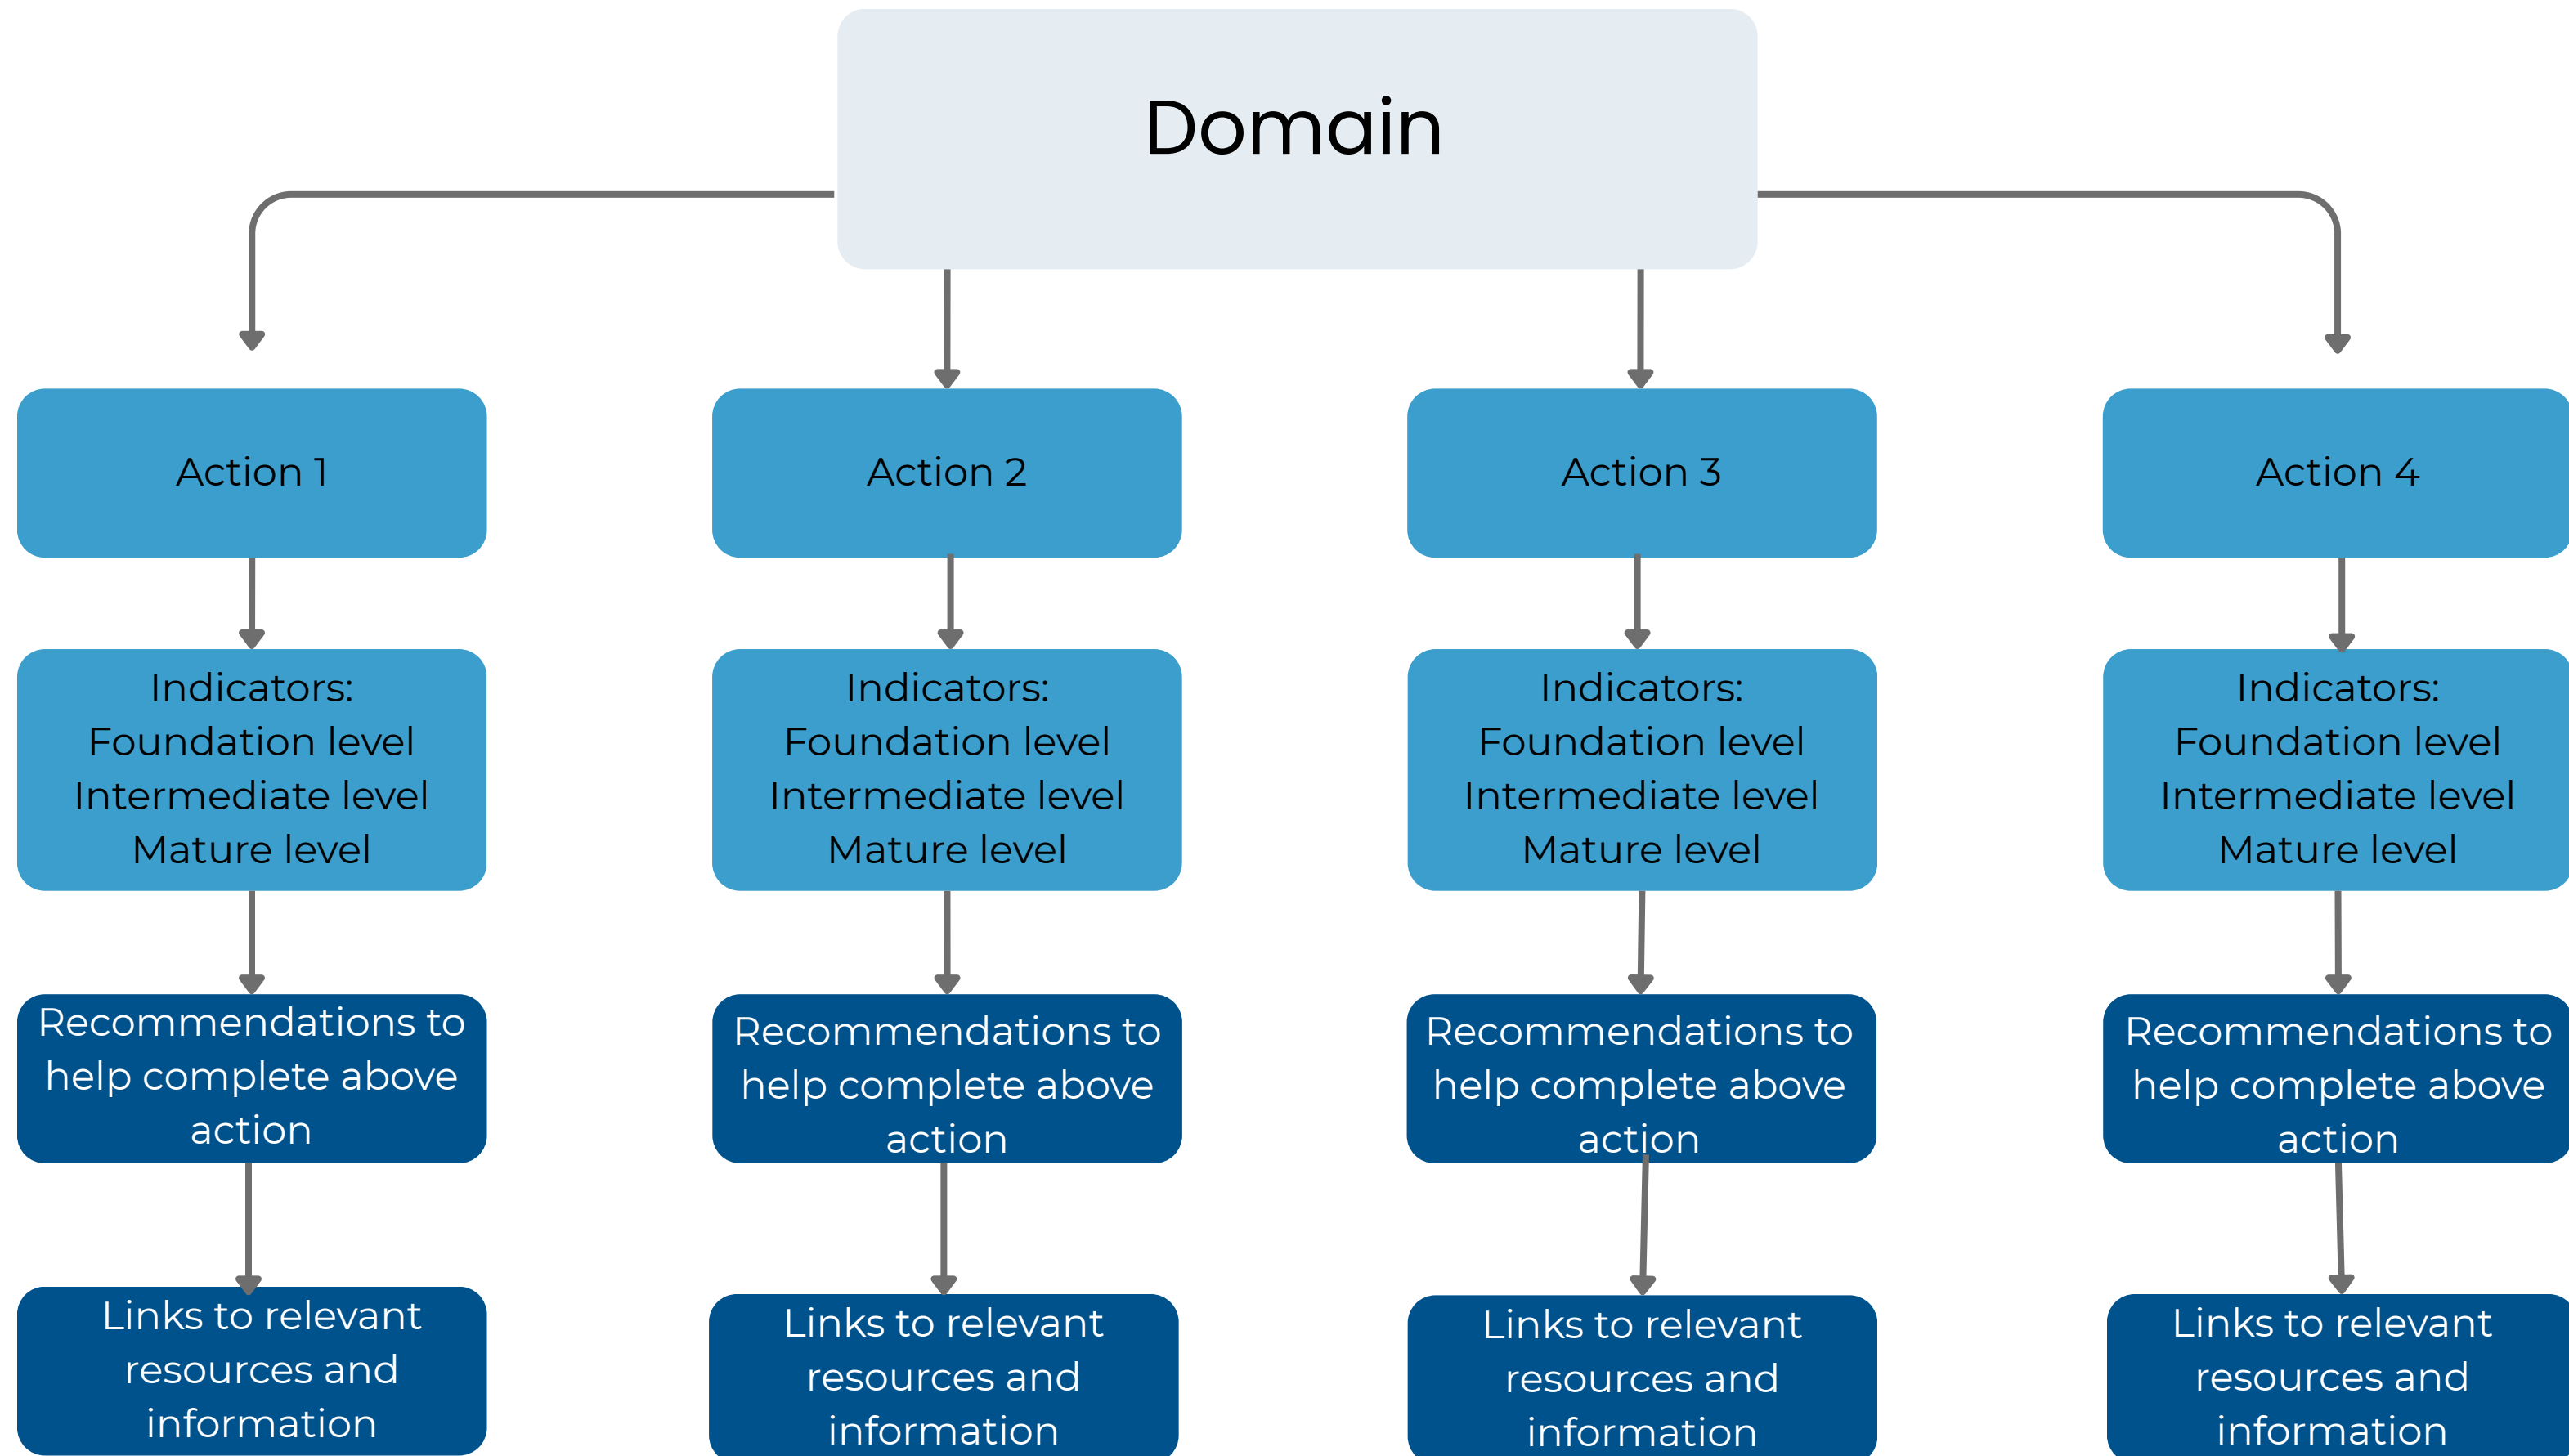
Domain

Action 1

Indicators:
Foundation level
Intermediate level
Mature level

Recommendations to help complete above action

Links to relevant resources and information

Action 2

Indicators:
Foundation level
Intermediate level
Mature level

Recommendations to help complete above action

Links to relevant resources and information

Action 3

Indicators:
Foundation level
Intermediate level
Mature level

Recommendations to help complete above action

Links to relevant resources and information

Action 4

Indicators:
Foundation level
Intermediate level
Mature level

Recommendations to help complete above action

Links to relevant resources and information